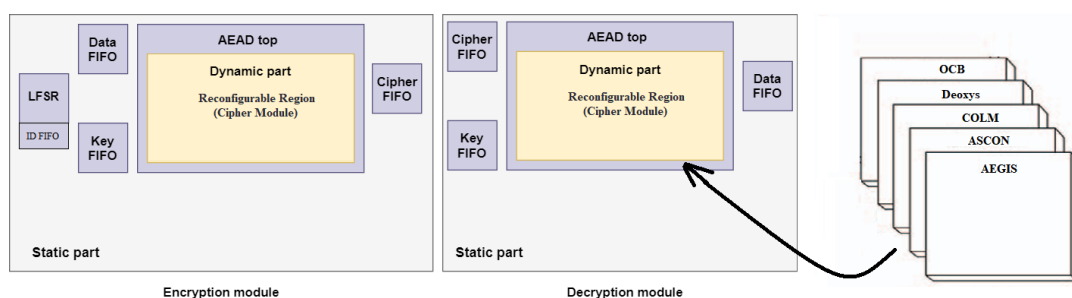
Data FIFO

AEAD top

Dynamic part

Reconfigurable Region (Cipher Module)

LFSR

ID FIFO

Key FIFO

Cipher FIFO

Static part

Encryption module

Cipher FIFO

AEAD top

Dynamic part

Reconfigurable Region (Cipher Module)

Data FIFO

Key FIFO

Static part

Decryption module

OCB

Deoxys

COLM

ASCON

AEGIS